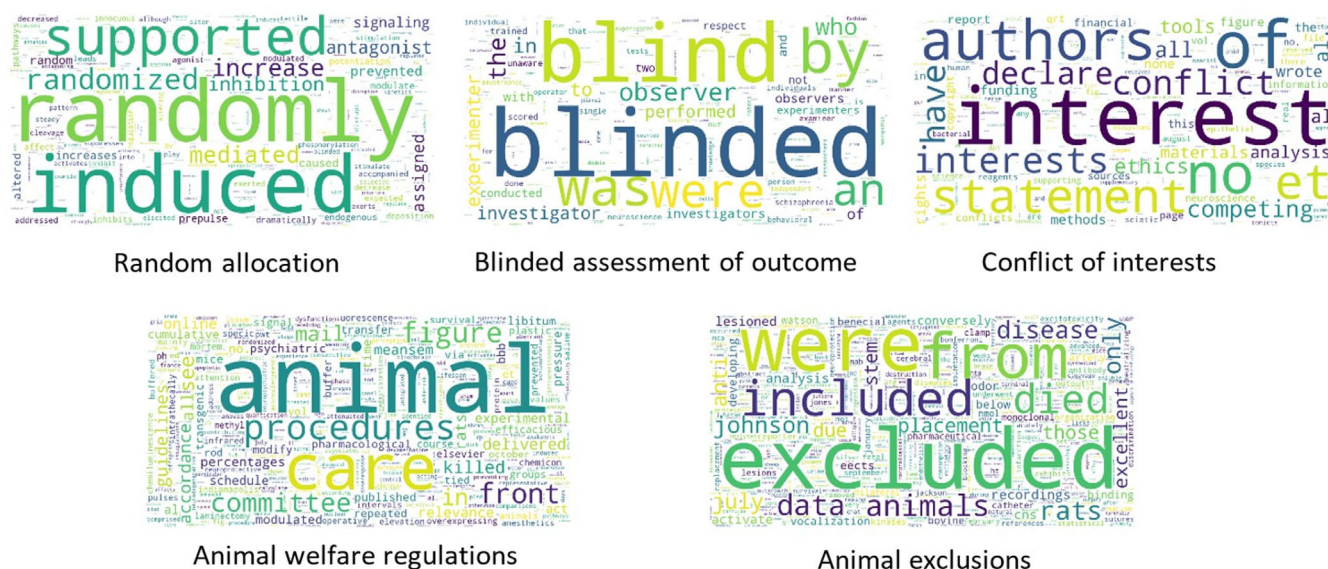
supported randomly induced randomized increase inhibition mediated increases antagonist signaling prevented caused assigned decreased random altered prepulse dramatically endogenous addressed inhibits

Random allocation

blind by blinded was were an the in to observer performed observers experimenters who investigator investigators conducted with scored and not unaware trained two respect of

Blinded assessment of outcome

authors of interest declare conflict interests statement no ethics competing have all tools figure financial funding materials analysis methods this wrote sources

Conflict of interests

animal procedures care committee front figure accordance guidelines online mail pharmacological percentages schedule killed delivered experimental published modulated in mice psychiatric transfer libitum plastic pressure

Animal welfare regulations

were from included died excluded disease only placement data animals rats johnson due july analysis stem those excellent recordings lesioned conversely vocalization kinases activate

Animal exclusions